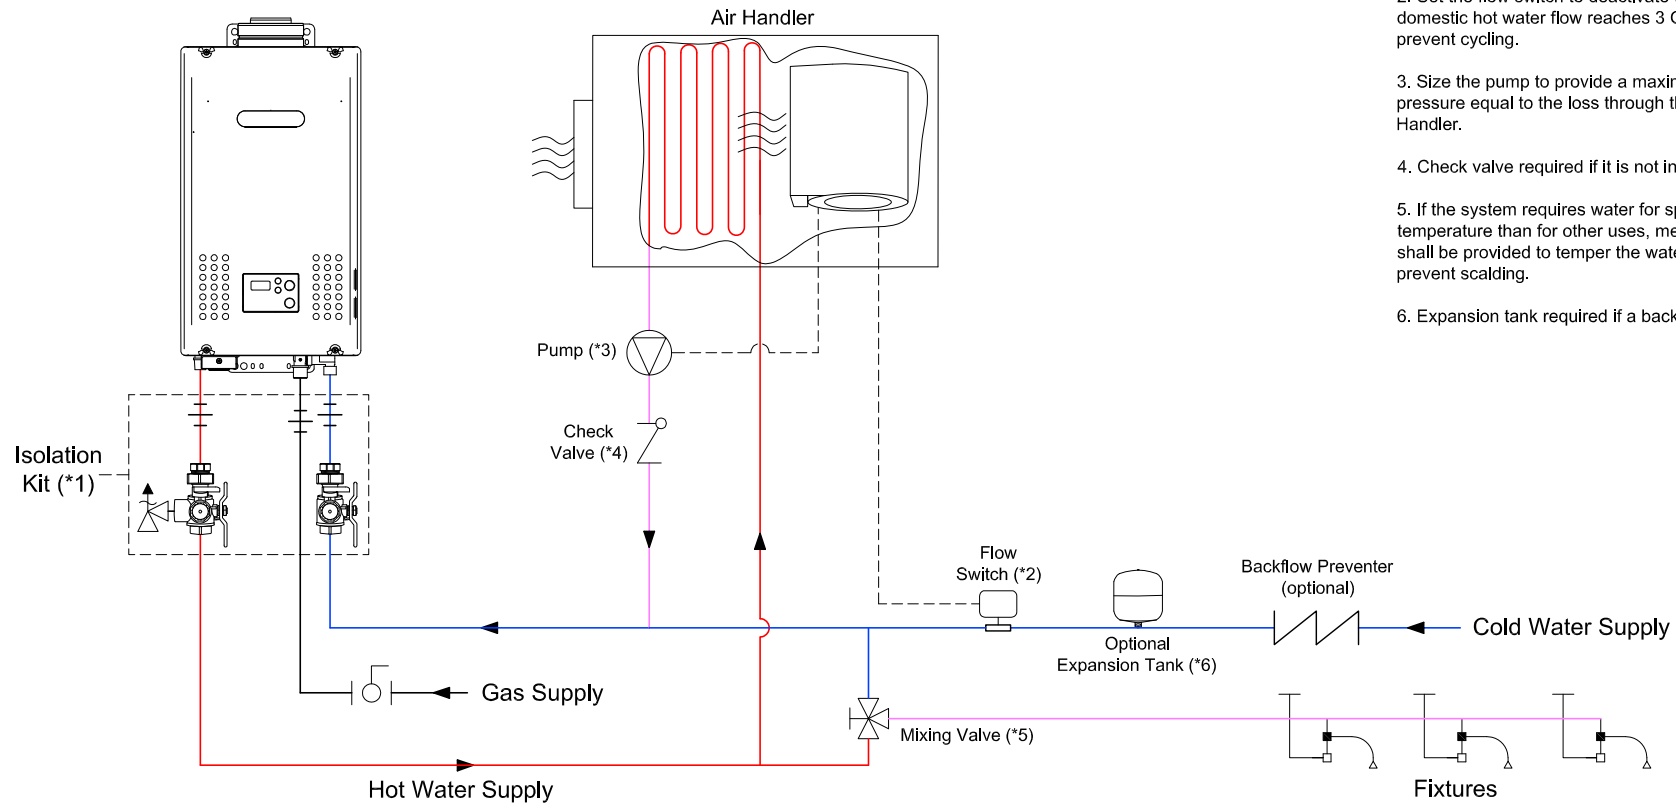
domestic hot water flow reaches 3 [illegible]
prevent cycling.

3. Size the pump to provide a maxi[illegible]
pressure equal to the loss through t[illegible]
Handler.

4. Check valve required if it is not in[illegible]

5. If the system requires water for s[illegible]
temperature than for other uses, me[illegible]
shall be provided to temper the wat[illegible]
prevent scalding.

6. Expansion tank required if a back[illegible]

Air Handler

Pump (*3)

Check Valve (*4)

Isolation Kit (*1)

Flow Switch (*2)

Backflow Preventer (optional)

Cold Water Supply

Optional Expansion Tank (*6)

Gas Supply

Mixing Valve (*5)

Hot Water Supply

Fixtures